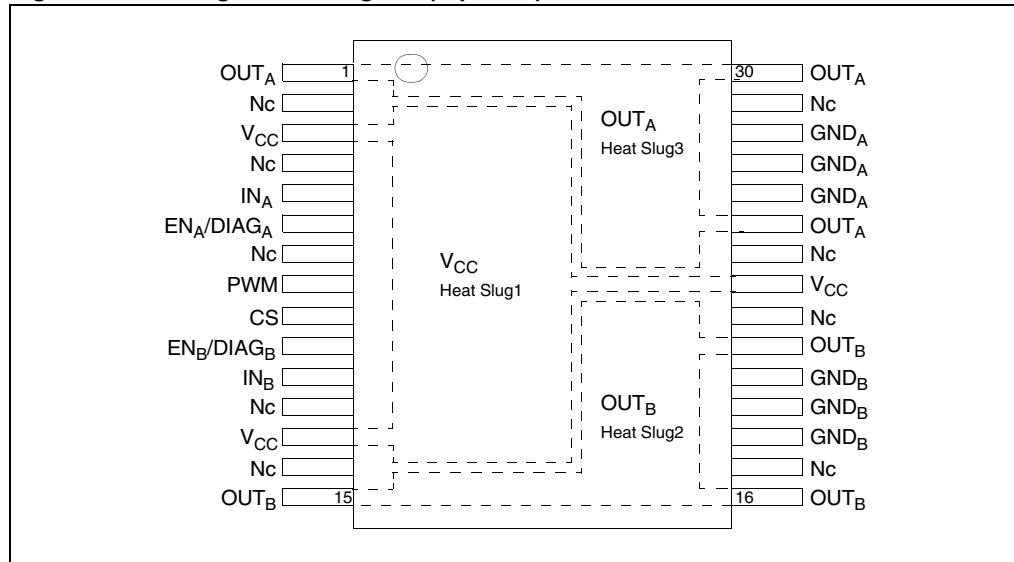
$OUT_A$ 1
Nc
$V_{CC}$
Nc
$IN_A$
$EN_A/DIAG_A$
Nc
PWM
CS
$EN_B/DIAG_B$
$IN_B$
Nc
$V_{CC}$
Nc
$OUT_B$ 15

$V_{CC}$
Heat Slug1

$OUT_A$
Heat Slug3

$OUT_B$
Heat Slug2

30 $OUT_A$
Nc
$GND_A$
$GND_A$
$GND_A$
$OUT_A$
Nc
$V_{CC}$
Nc
$OUT_B$
$GND_B$
$GND_B$
$GND_B$
Nc
16 $OUT_B$